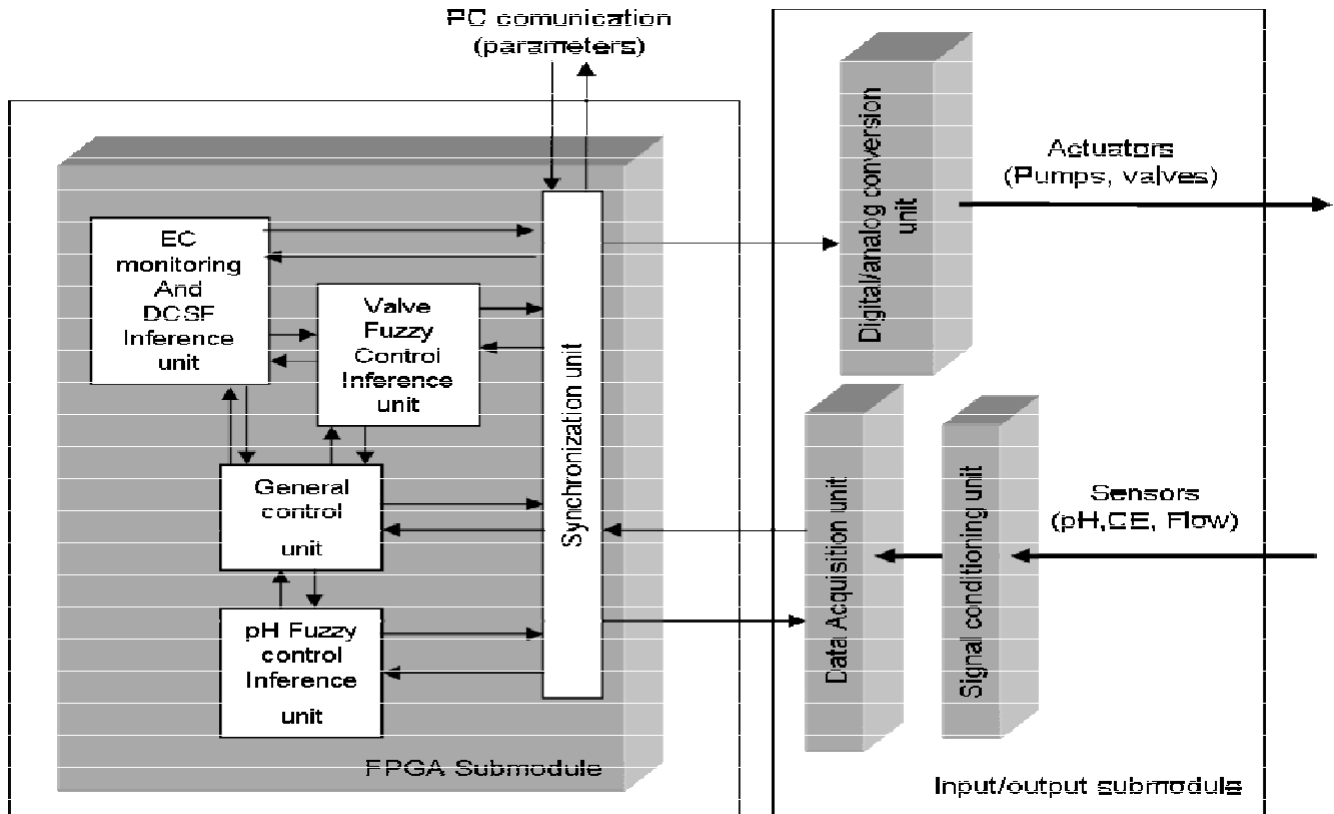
PC comunication
(parameters)

EC monitoring And DCSF Inference unit

Valve Fuzzy Control Inference unit

General control unit

pH Fuzzy control Inference unit

Synchronization unit

FPGA Submodule

Digital/analog conversion unit

Actuators
(Pumps, valves)

Data Acquisition unit

Signal conditioning unit

Sensors
(pH,CE, Flow)

Input/output submodule